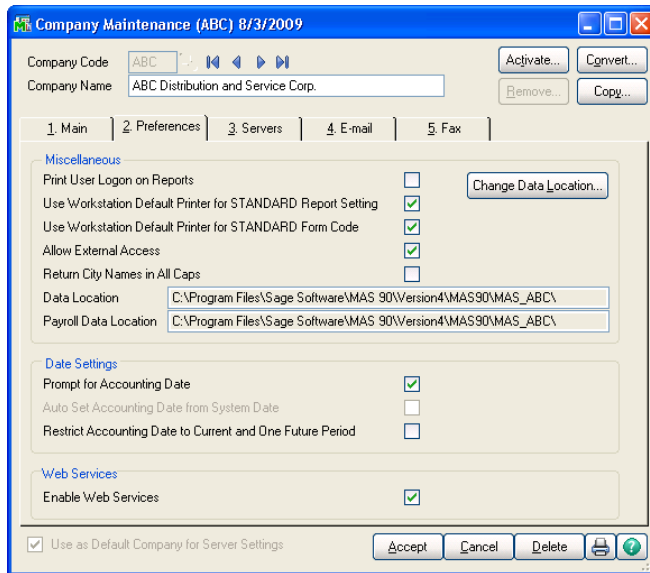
Company Maintenance (ABC) 8/3/2009

Company Code ABC
Company Name ABC Distribution and Service Corp.

Activate... Convert...
Remove... Copy...

1. Main | 2. Preferences | 3. Servers | 4. E-mail | 5. Fax

Miscellaneous
Print User Logon on Reports
Use Workstation Default Printer for STANDARD Report Setting
Use Workstation Default Printer for STANDARD Form Code
Allow External Access
Return City Names in All Caps
Change Data Location...
Data Location C:\Program Files\Sage Software\MAS 90\Version4\MAS90\MAS_ABC\
Payroll Data Location C:\Program Files\Sage Software\MAS 90\Version4\MAS90\MAS_ABC\

Date Settings
Prompt for Accounting Date
Auto Set Accounting Date from System Date
Restrict Accounting Date to Current and One Future Period

Web Services
Enable Web Services

Use as Default Company for Server Settings
Accept Cancel Delete